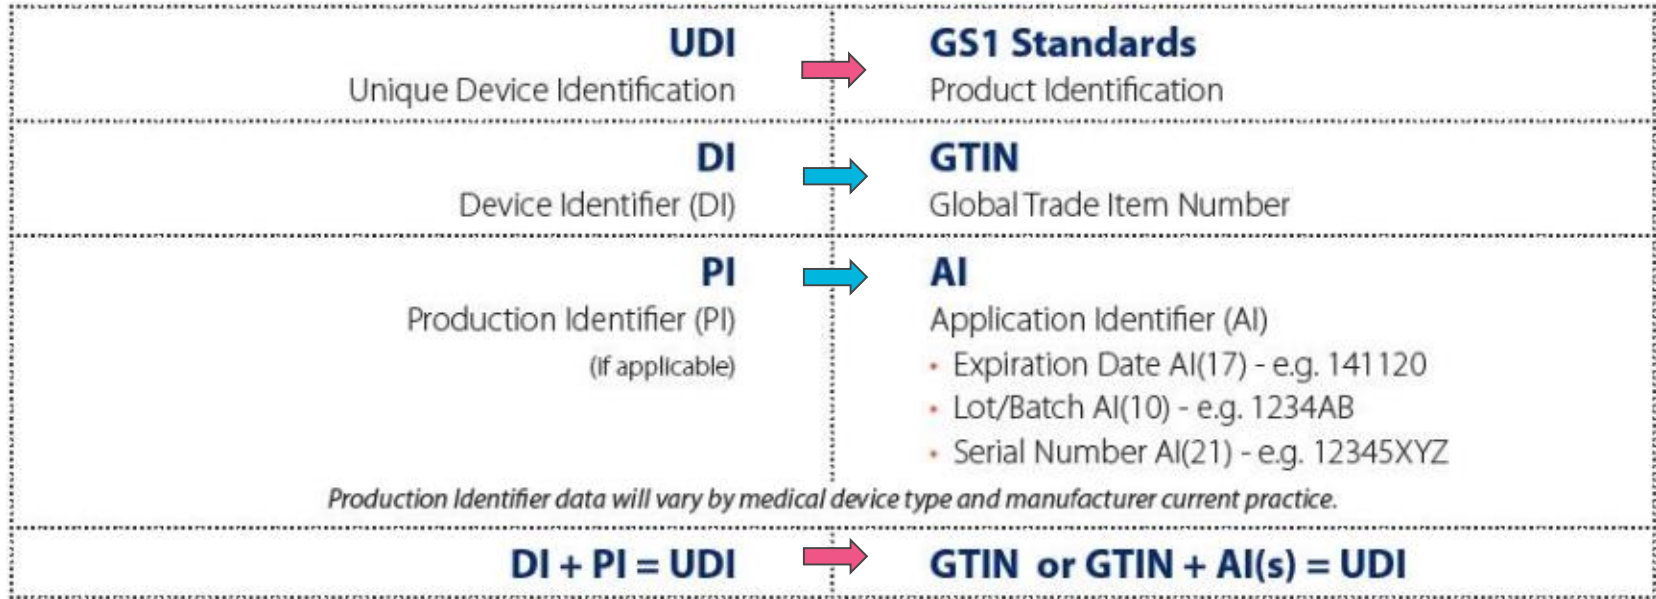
| UDI<br>Unique Device Identification | GS1 Standards<br>Product Identification |
|---|---|
| DI<br>Device Identifier (DI) | GTIN<br>Global Trade Item Number |
| PI<br>Production Identifier (PI)<br>(if applicable) | AI<br>Application Identifier (AI)<br>• Expiration Date AI(17) - e.g. 141120<br>• Lot/Batch AI(10) - e.g. 1234AB<br>• Serial Number AI(21) - e.g. 12345XYZ |
| DI + PI = UDI | GTIN or GTIN + AI(s) = UDI |

Production Identifier data will vary by medical device type and manufacturer current practice.